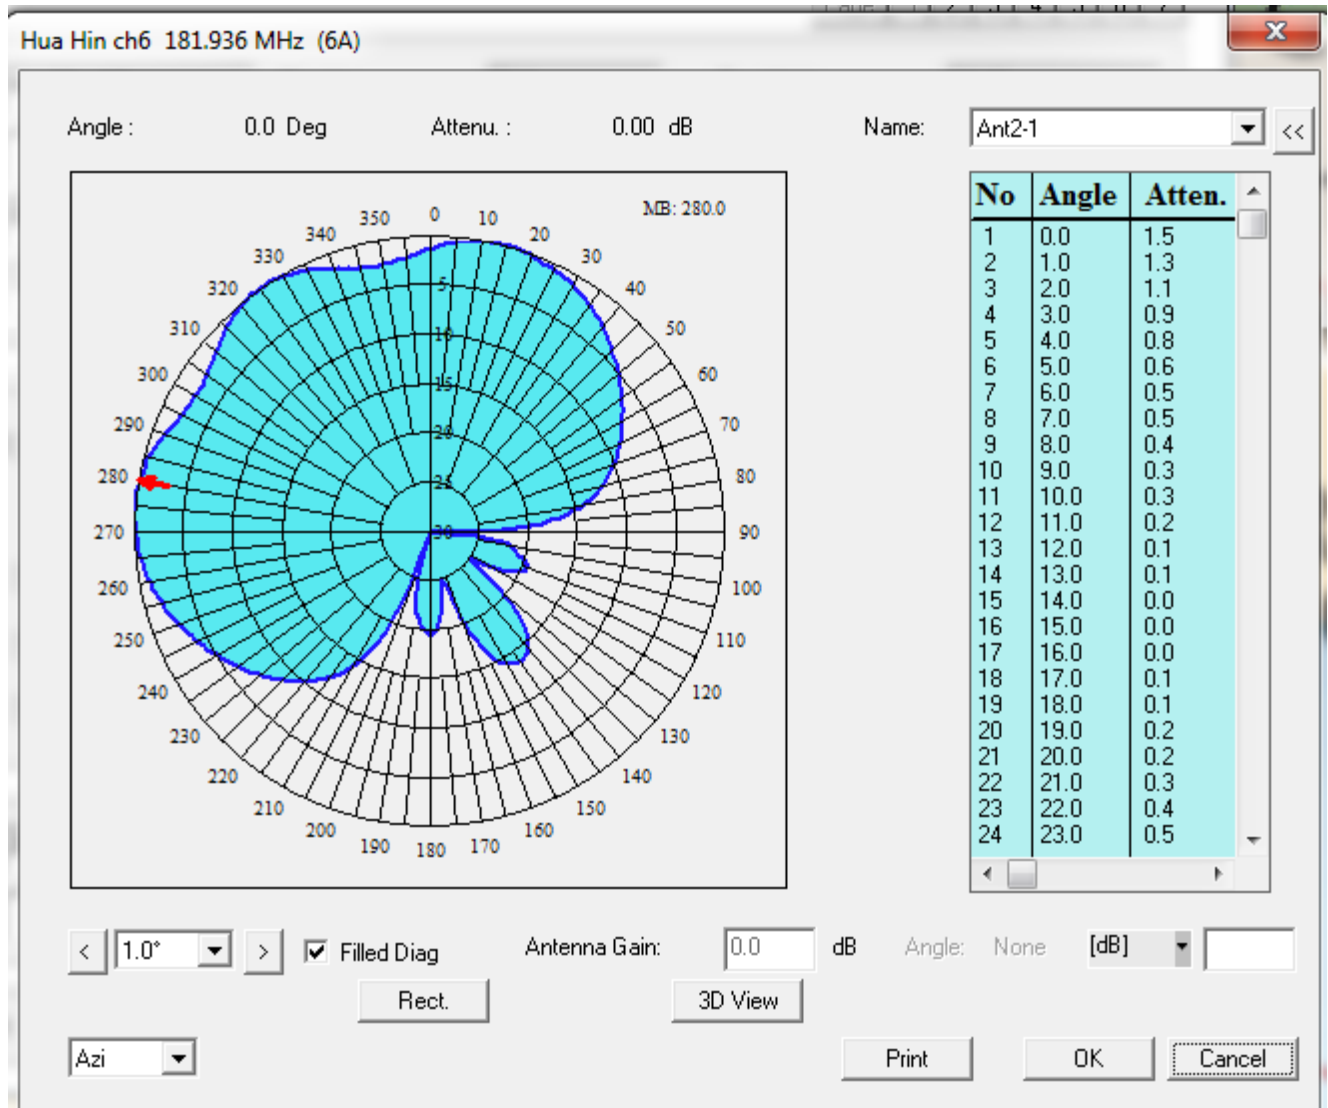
Hua Hin ch6 181.936 MHz (6A)

Angle : 0.0 Deg Attenu. : 0.00 dB Name: Ant2-1 <<

MB: 280.0

0 10 20 30 40 50 60 70 80 90 100 110 120 130 140 150 160 170 180 190 200 210 220 230 240 250 260 270 280 290 300 310 320 330 340 350

5 10 15 20 25 30

| No | Angle | Atten. |
|---|---|---|
| 1 | 0.0 | 1.5 |
| 2 | 1.0 | 1.3 |
| 3 | 2.0 | 1.1 |
| 4 | 3.0 | 0.9 |
| 5 | 4.0 | 0.8 |
| 6 | 5.0 | 0.6 |
| 7 | 6.0 | 0.5 |
| 8 | 7.0 | 0.5 |
| 9 | 8.0 | 0.4 |
| 10 | 9.0 | 0.3 |
| 11 | 10.0 | 0.3 |
| 12 | 11.0 | 0.2 |
| 13 | 12.0 | 0.1 |
| 14 | 13.0 | 0.1 |
| 15 | 14.0 | 0.0 |
| 16 | 15.0 | 0.0 |
| 17 | 16.0 | 0.0 |
| 18 | 17.0 | 0.1 |
| 19 | 18.0 | 0.1 |
| 20 | 19.0 | 0.2 |
| 21 | 20.0 | 0.2 |
| 22 | 21.0 | 0.3 |
| 23 | 22.0 | 0.4 |
| 24 | 23.0 | 0.5 |

< 1.0° > Filled Diag Antenna Gain: 0.0 dB Angle: None [dB]

Rect. 3D View

Azi Print OK Cancel